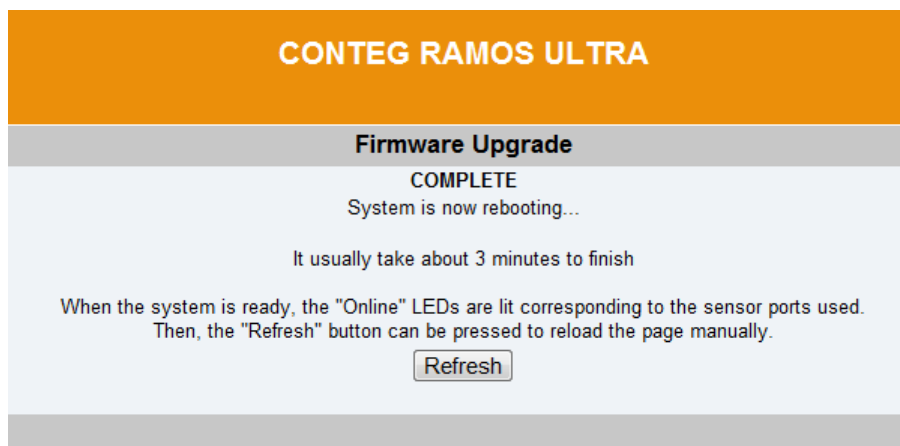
CONTEG RAMOS ULTRA

Firmware Upgrade

COMPLETE
System is now rebooting...

It usually take about 3 minutes to finish

When the system is ready, the "Online" LEDs are lit corresponding to the sensor ports used. Then, the "Refresh" button can be pressed to reload the page manually.

Refresh